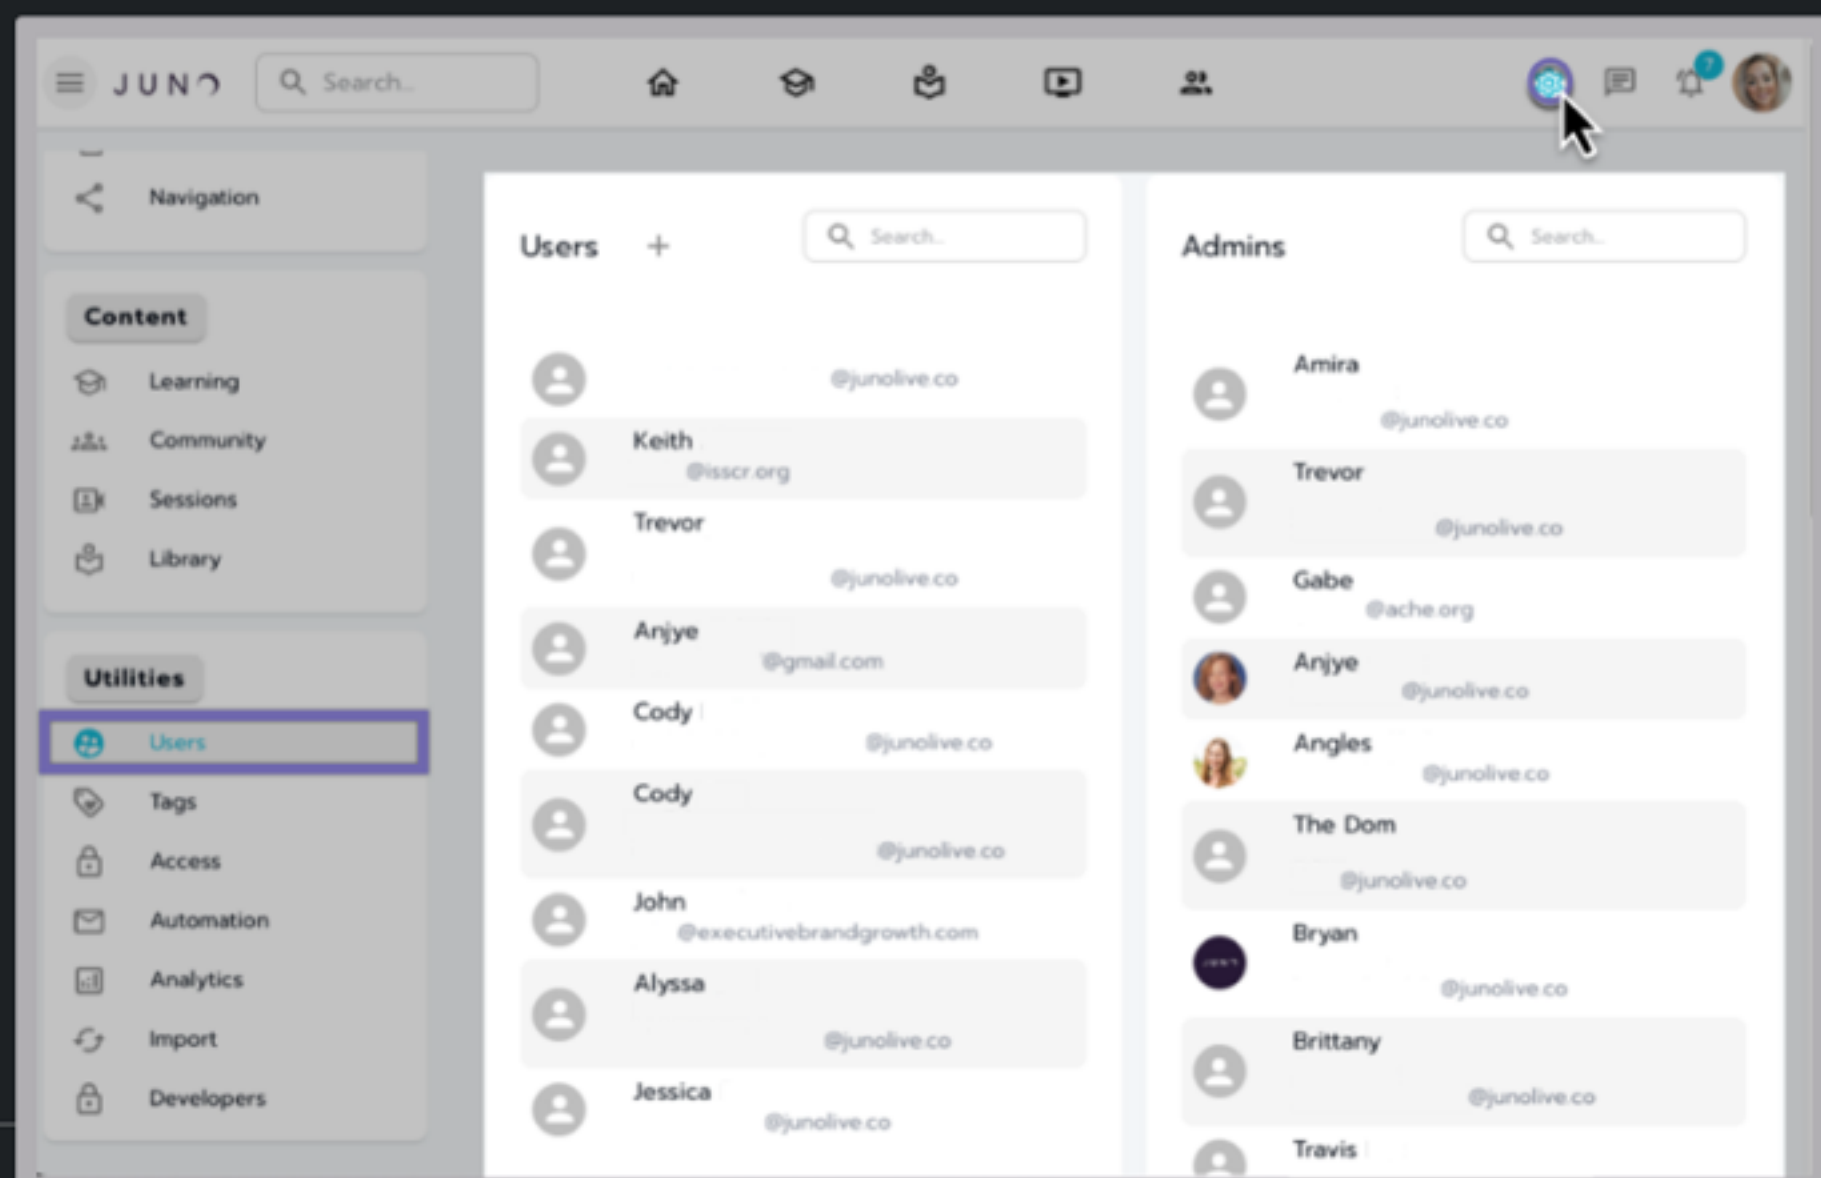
JUNO

Search...

7

Navigation

Content

Learning

Community

Sessions

Library

Utilities

Users

Tags

Access

Automation

Analytics

Import

Developers

Users +

Search...

@junolive.co

Keith
@isscr.org

Trevor
@junolive.co

Anjye
@gmail.com

Cody
@junolive.co

Cody
@junolive.co

John
@executivebrandgrowth.com

Alyssa
@junolive.co

Jessica
@junolive.co

Admins

Search...

Amira
@junolive.co

Trevor
@junolive.co

Gabe
@ache.org

Anjye
@junolive.co

Angles
@junolive.co

The Dom
@junolive.co

Bryan
@junolive.co

Brittany
@junolive.co

Travis